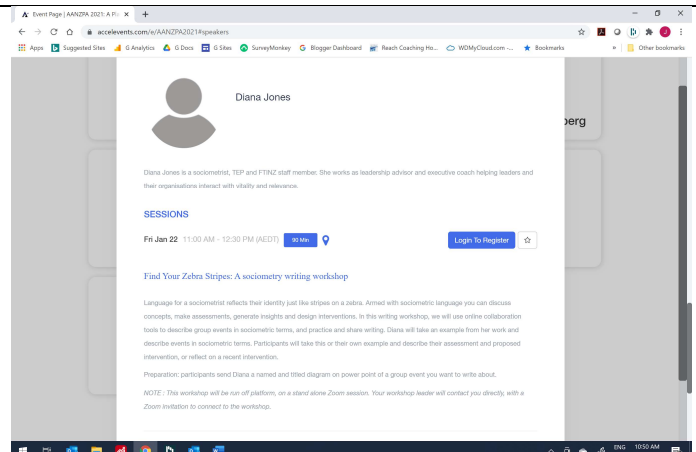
Event Page | AANZPA 2021: A Pl ×

accelevents.com/e/AANZPA2021#speakers

Apps | Suggested Sites | G Analytics | G Docs | G Sites | SurveyMonkey | Blogger Dashboard | Reach Coaching Ho... | WDMyCloud.com -... | Bookmarks | Other bookmarks

Diana Jones

berg

Diana Jones is a sociometrist, TEP and FTINZ staff member. She works as leadership advisor and executive coach helping leaders and their organisations interact with vitality and relevance.

SESSIONS

Fri Jan 22 11:00 AM - 12:30 PM (AEDT) 90 Min

Login To Register

Find Your Zebra Stripes: A sociometry writing workshop

Language for a sociometrist reflects their identity just like stripes on a zebra. Armed with sociometric language you can discuss concepts, make assessments, generate insights and design interventions. In this writing workshop, we will use online collaboration tools to describe group events in sociometric terms, and practice and share writing. Diana will take an example from her work and describe events in sociometric terms. Participants will take this or their own example and describe their assessment and proposed intervention, or reflect on a recent intervention.

Preparation: participants send Diana a named and titled diagram on power point of a group event you want to write about.

NOTE : This workshop will be run off platform, on a stand alone Zoom session. Your workshop leader will contact you directly, with a Zoom invitation to connect to the workshop.

ENG 10:50 AM